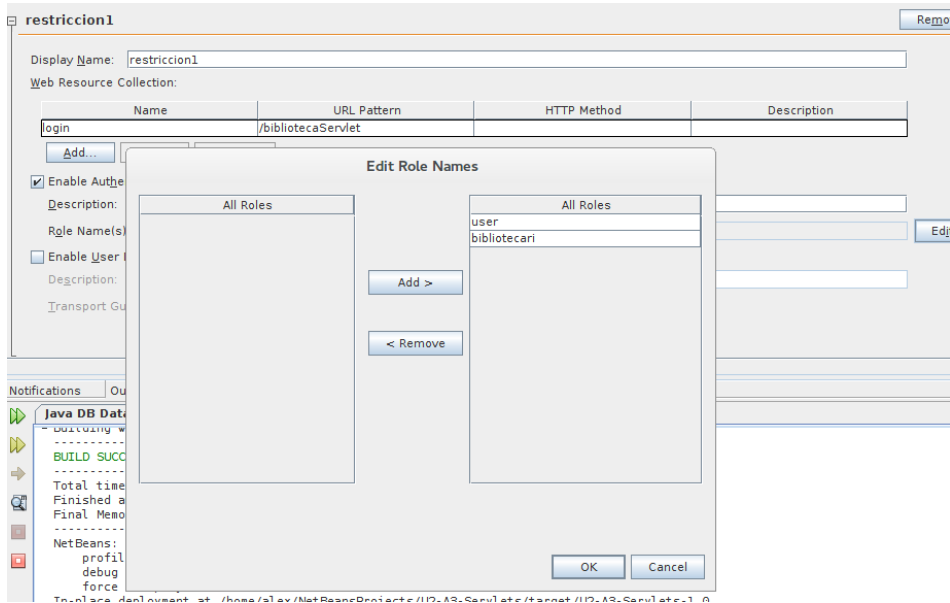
restriccion1

Remo

Display Name: restriccion1

Web Resource Collection:

| Name | URL Pattern | HTTP Method | Description |
|---|---|---|---|
| login | /bibliotecaServlet | | |

Add...

Enable Authe

Description:

Role Name(s

Edi

Enable User

Description:

Transport Gu

Notifications Ou

Java DB Data

Building w

BUILD SUCC

Total time

Finished a

Final Memo

NetBeans:

profil

debug

force

In-place deployment at /home/alex/NetBeansProjects/U2-A3-Servlets/target/U2-A3-Servlets-1.0

Edit Role Names

All Roles

All Roles

user

bibliotecari

Add >

< Remove

OK

Cancel